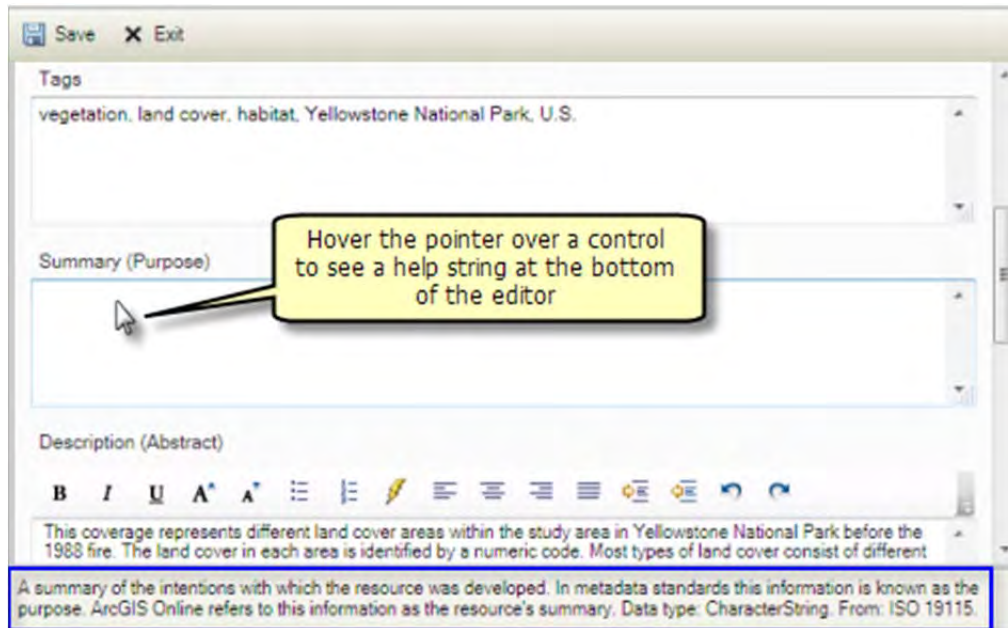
Save Exit

Tags

vegetation, land cover, habitat, Yellowstone National Park, U.S.

Hover the pointer over a control to see a help string at the bottom of the editor

Summary (Purpose)

Description (Abstract)

B I U A A

This coverage represents different land cover areas within the study area in Yellowstone National Park before the 1988 fire. The land cover in each area is identified by a numeric code. Most types of land cover consist of different

A summary of the intentions with which the resource was developed. In metadata standards this information is known as the purpose. ArcGIS Online refers to this information as the resource's summary. Data type: CharacterString. From: ISO 19115.